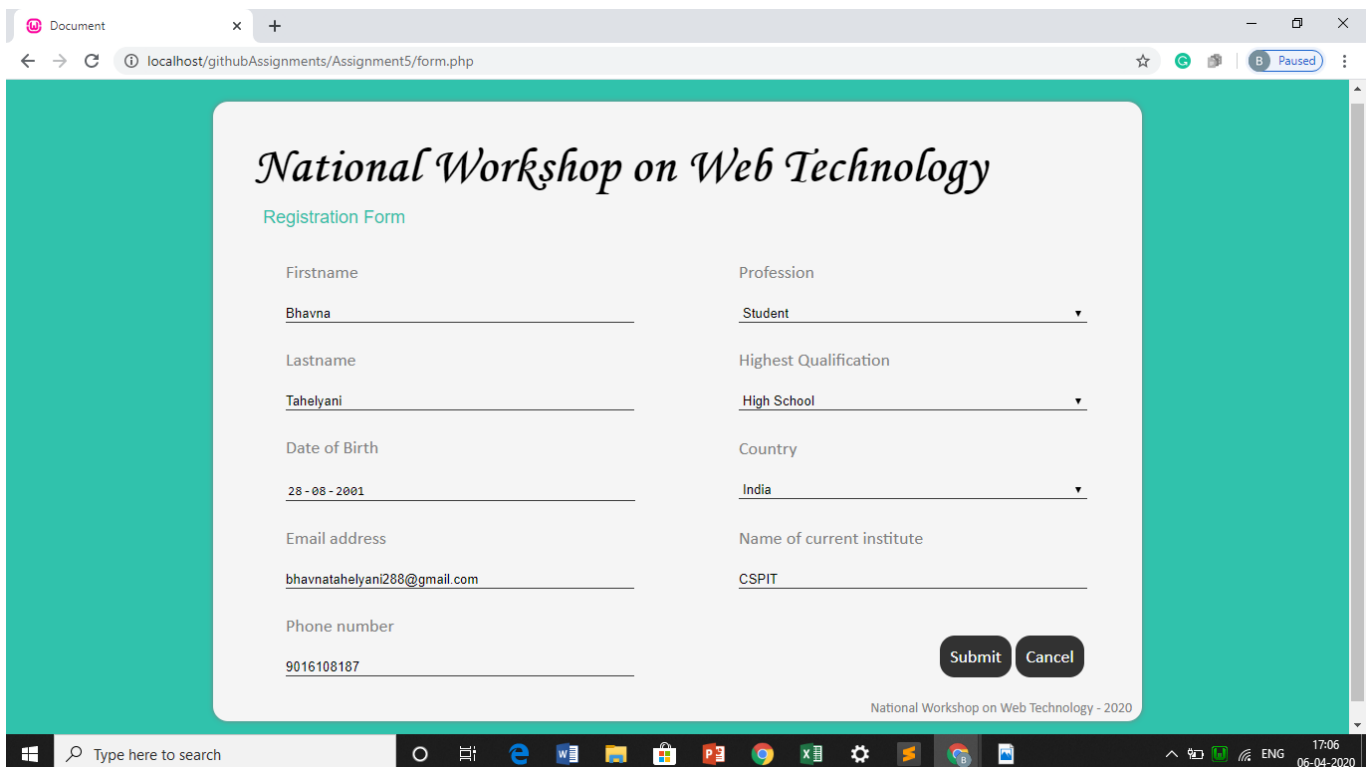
Document
localhost/githubAssignments/Assignment5/form.php
B Paused

National Workshop on Web Technology

Registration Form

Firstname
Bhavna

Profession
Student

Lastname
Tahelyani

Highest Qualification
High School

Date of Birth
28-08-2001

Country
India

Email address
bhavnatahelyani288@gmail.com

Name of current institute
CSPIT

Phone number
9016108187

Submit Cancel

National Workshop on Web Technology - 2020

Type here to search
ENG 17:06 06-04-2020